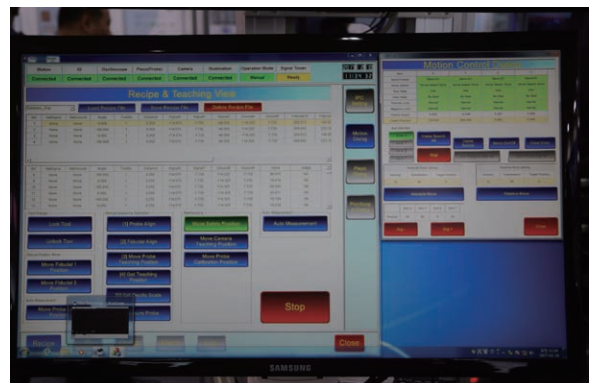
Motion
IO
Stereoscope
Piezo/Probe
Camera
Automation
Operation Mode
Signal Tower
Connected
Connected
Connected
Connected
Connected
Connected
Manual
Ready

Recipe & Teaching View

Load Recipe File
Save Recipe File
Delete Recipe File

Lock Tool
Unlock Tool
Move Fiducial 1 Position
Move Fiducial 2 Position
Move Probe Position

[1] Probe Align
[2] Tilt Job Align
[3] Move Probe Teaching Position
[4] Get Teaching Position
[5] Get Plastic Scale

Move Safety Position
Move Camera Teaching Position
Move Probe Calibration Position

Auto Measurement

Stop

Motion Control

Close

Recipe

SAMSUNG